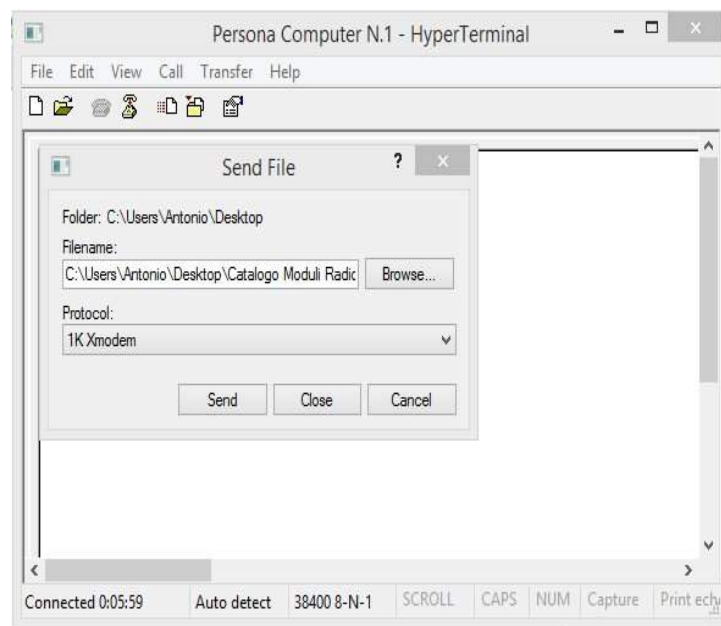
Persona Computer N.1 - HyperTerminal

File Edit View Call Transfer Help

Send File

Folder: C:\Users\Antonio\Desktop

Filename:

C:\Users\Antonio\Desktop\Catalogo Moduli Radic

Browse...

Protocol:

1K Xmodem

Send Close Cancel

Connected 0:05:59 | Auto detect | 38400 8-N-1 | SCROLL | CAPS | NUM | Capture | Print echo